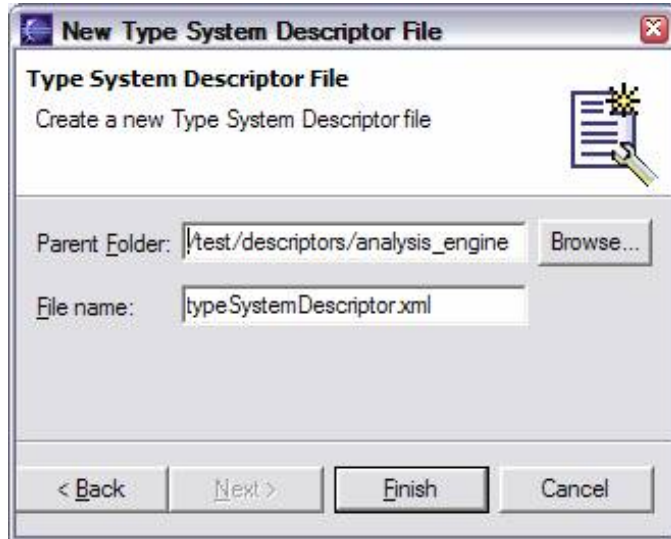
New Type System Descriptor File

Type System Descriptor File

Create a new Type System Descriptor file

Parent Folder: /test/descriptors/analysis_engine

Browse...

File name: typeSystemDescriptor.xml

< Back

Next >

Finish

Cancel